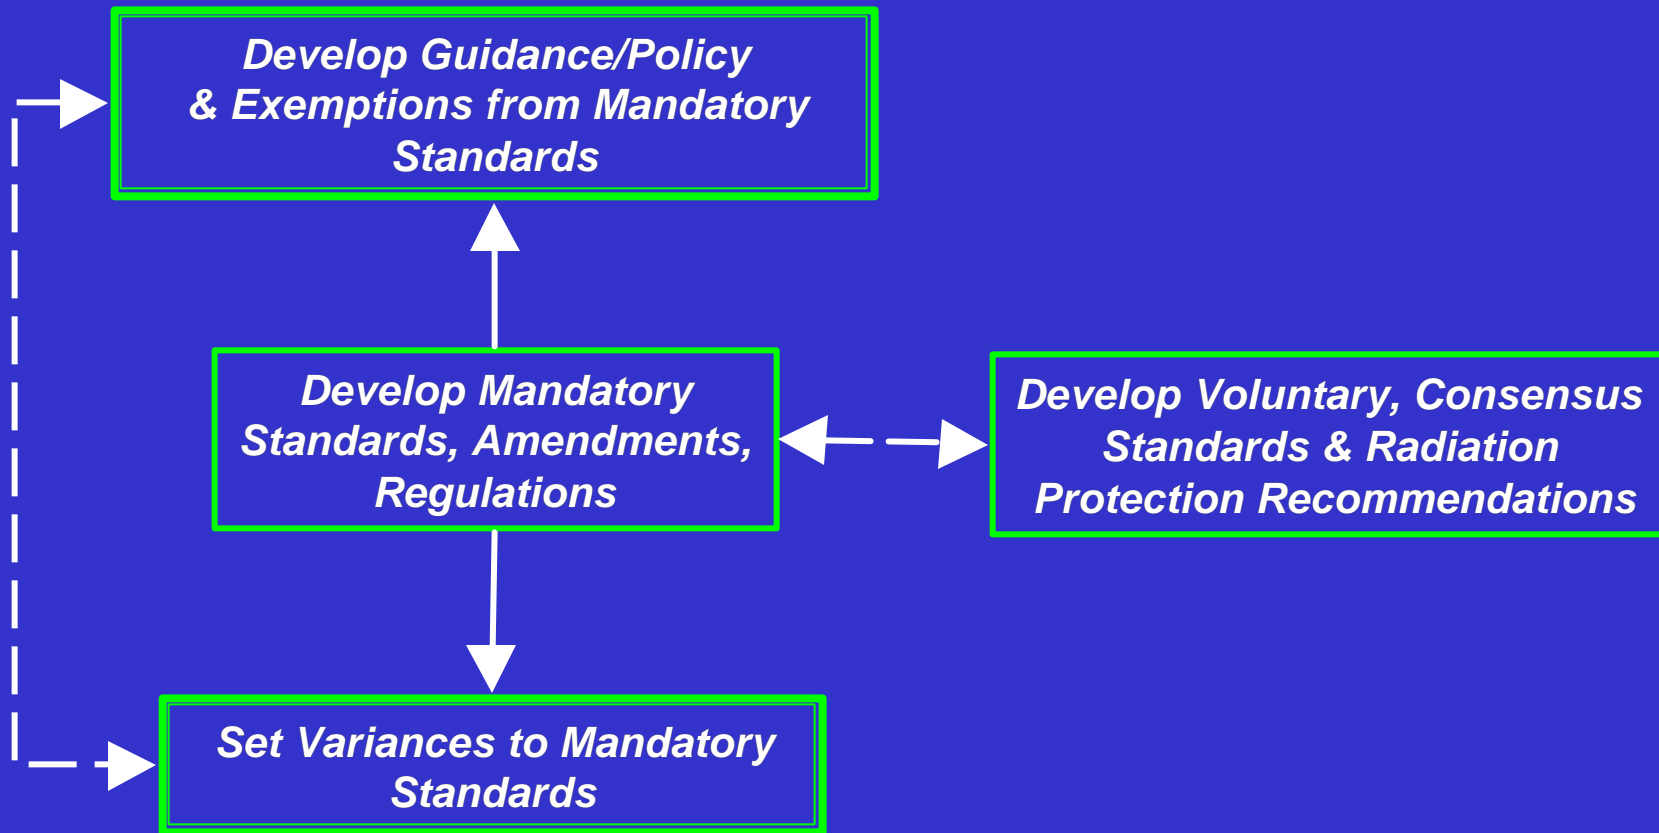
Develop Guidance/Policy & Exemptions from Mandatory Standards

Develop Mandatory Standards, Amendments, Regulations

Develop Voluntary, Consensus Standards & Radiation Protection Recommendations

Set Variances to Mandatory Standards